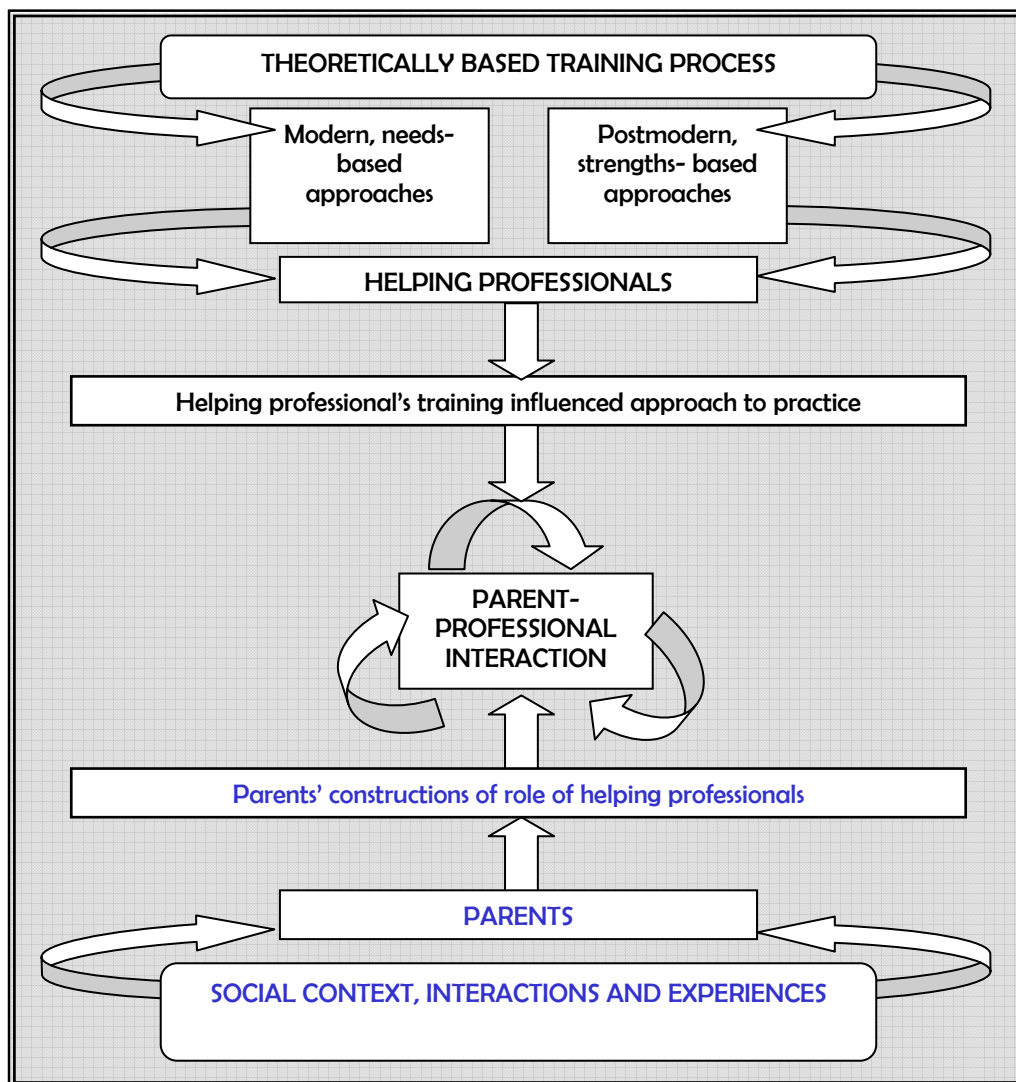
THEORETICALLY BASED TRAINING PROCESS

Modern, needs-based approaches

Postmodern, strengths- based approaches

HELPING PROFESSIONALS

Helping professional's training influenced approach to practice

PARENT-PROFESSIONAL INTERACTION

Parents' constructions of role of helping professionals

PARENTS

SOCIAL CONTEXT, INTERACTIONS AND EXPERIENCES